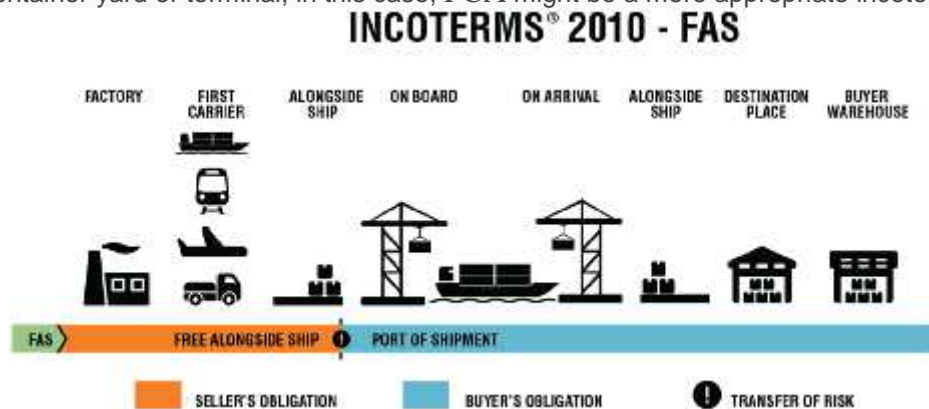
ontainer yard or terminal, in this case, FCA might be a more appropriate incote

INCOTERMS® 2010 - FAS

FACTORY

FIRST CARRIER

ALONGSIDE SHIP

ON BOARD

ON ARRIVAL

ALONGSIDE SHIP

DESTINATION PLACE

BUYER WAREHOUSE

FAS

FREE ALONGSIDE SHIP

PORT OF SHIPMENT

SELLER'S OBLIGATION

BUYER'S OBLIGATION

TRANSFER OF RISK